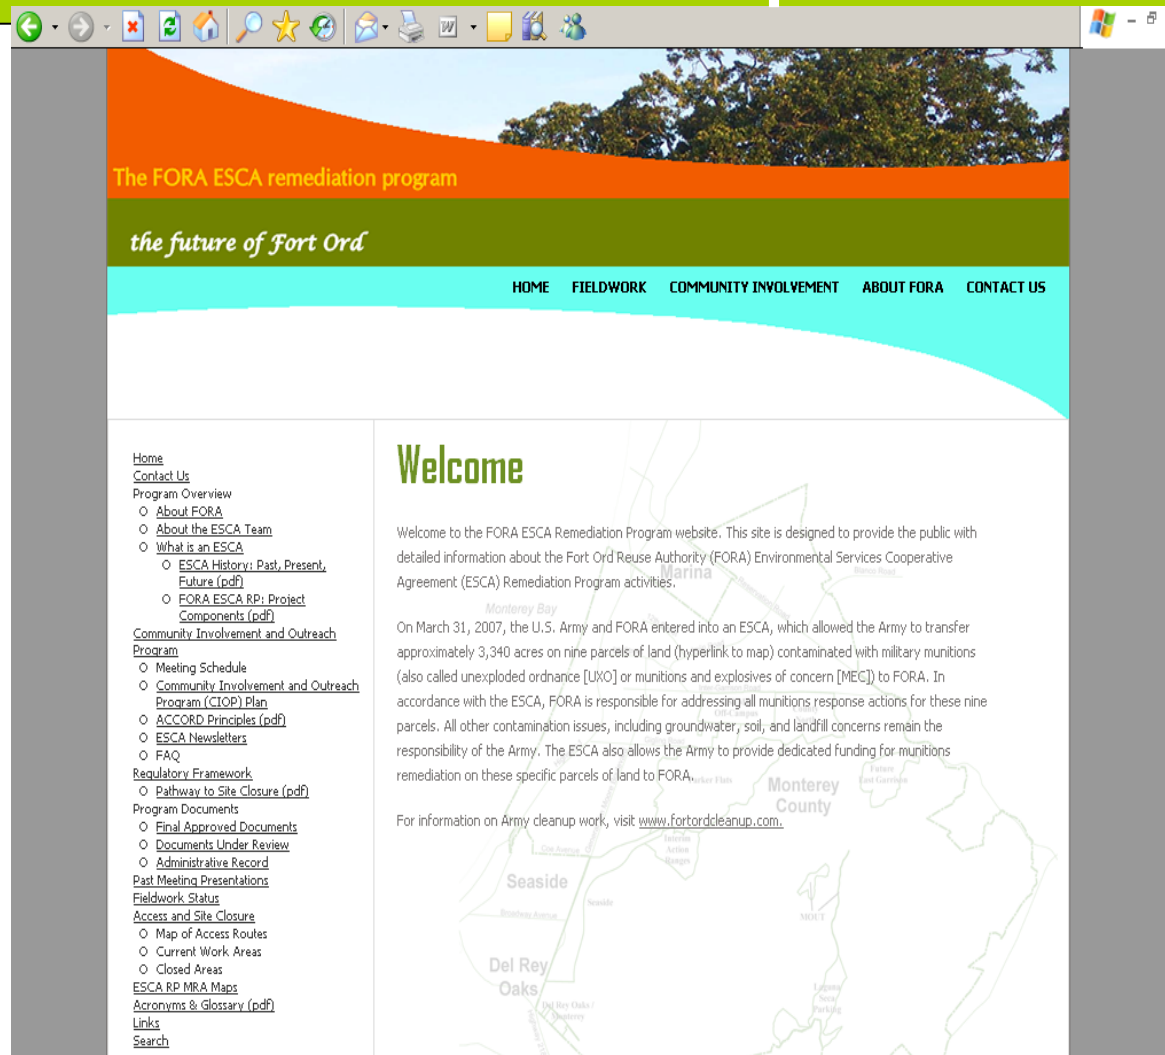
The FORA ESCA remediation program

the future of Fort Ord

HOME FIELDWORK COMMUNITY INVOLVEMENT ABOUT FORA CONTACT US

Home
Contact Us
Program Overview
- About FORA
- About the ESCA Team
- What is an ESCA
  - ESCA History: Past, Present, Future (pdf)
  - FORA ESCA RP: Project Components (pdf)
Community Involvement and Outreach Program
- Meeting Schedule
- Community Involvement and Outreach Program (CIOP) Plan
- ACCORD Principles (pdf)
- ESCA Newsletters
- FAQ
Regulatory Framework
- Pathway to Site Closure (pdf)
Program Documents
- Final Approved Documents
- Documents Under Review
- Administrative Record
Past Meeting Presentations
Fieldwork Status
Access and Site Closure
- Map of Access Routes
- Current Work Areas
- Closed Areas
ESCA RP MRA Maps
Acronyms & Glossary (pdf)
Links
Search

Welcome

Welcome to the FORA ESCA Remediation Program website. This site is designed to provide the public with detailed information about the Fort Ord Reuse Authority (FORA) Environmental Services Cooperative Agreement (ESCA) Remediation Program activities.

On March 31, 2007, the U.S. Army and FORA entered into an ESCA, which allowed the Army to transfer approximately 3,340 acres on nine parcels of land (hyperlink to map) contaminated with military munitions (also called unexploded ordnance [UXO] or munitions and explosives of concern [MEC]) to FORA. In accordance with the ESCA, FORA is responsible for addressing all munitions response actions for these nine parcels. All other contamination issues, including groundwater, soil, and landfill concerns remain the responsibility of the Army. The ESCA also allows the Army to provide dedicated funding for munitions remediation on these specific parcels of land to FORA.

For information on Army cleanup work, visit www.fortordcleanup.com.

Marina
Monterey Bay
Monterey County
Seaside
Del Rey Oaks